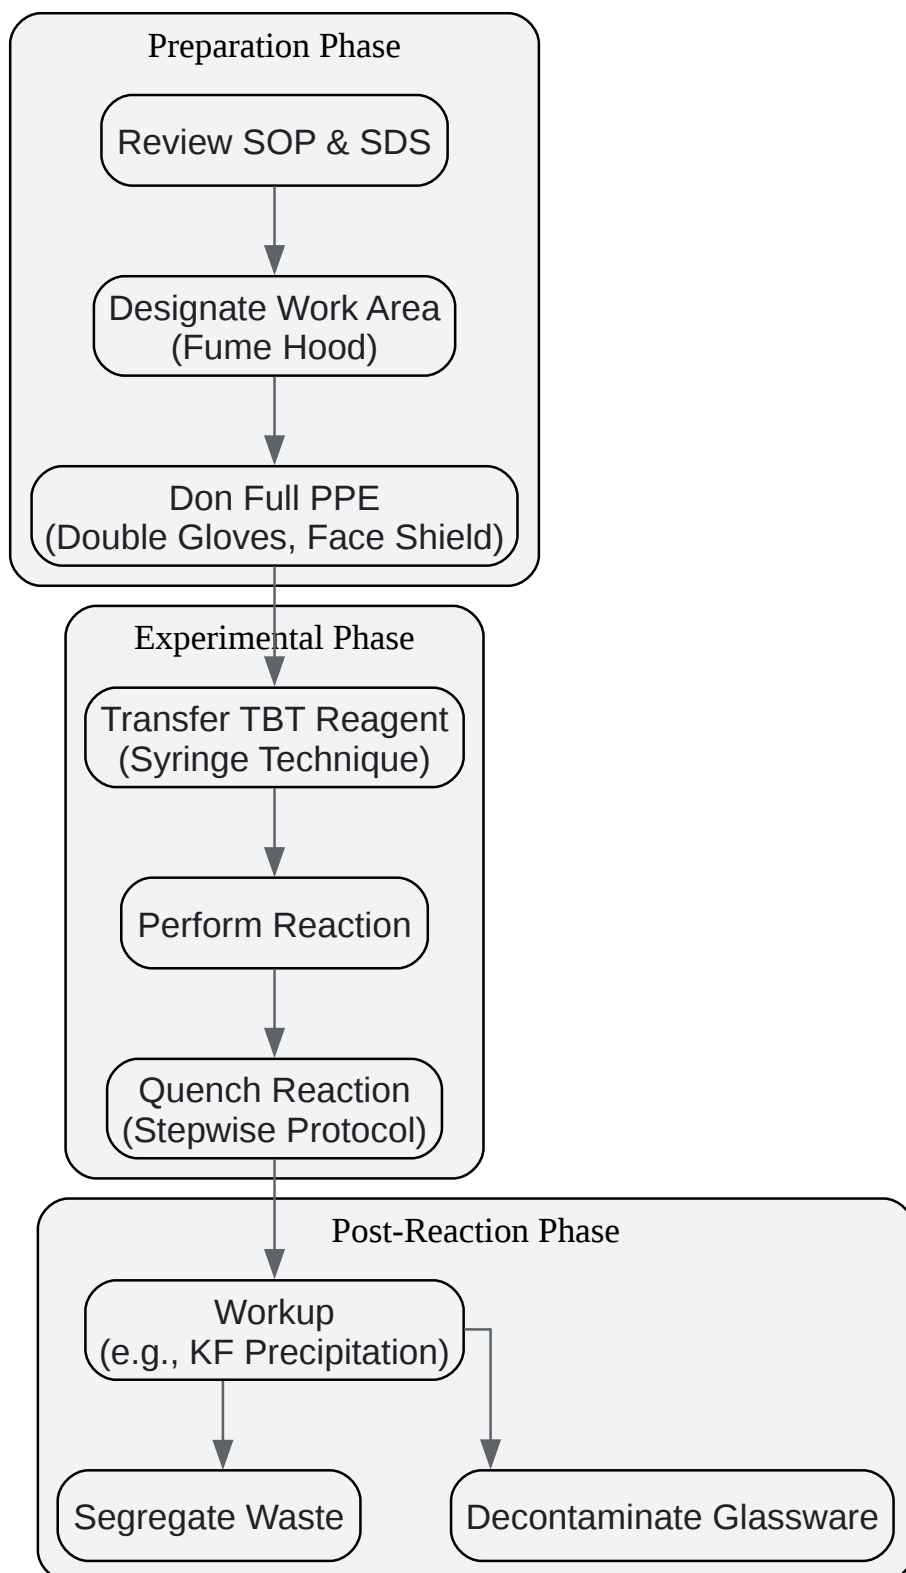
Preparation Phase

Review SOP & SDS

Designate Work Area (Fume Hood)

Don Full PPE (Double Gloves, Face Shield)

Experimental Phase

Transfer TBT Reagent (Syringe Technique)

Perform Reaction

Quench Reaction (Stepwise Protocol)

Post-Reaction Phase

Workup (e.g., KF Precipitation)

Segregate Waste

Decontaminate Glassware